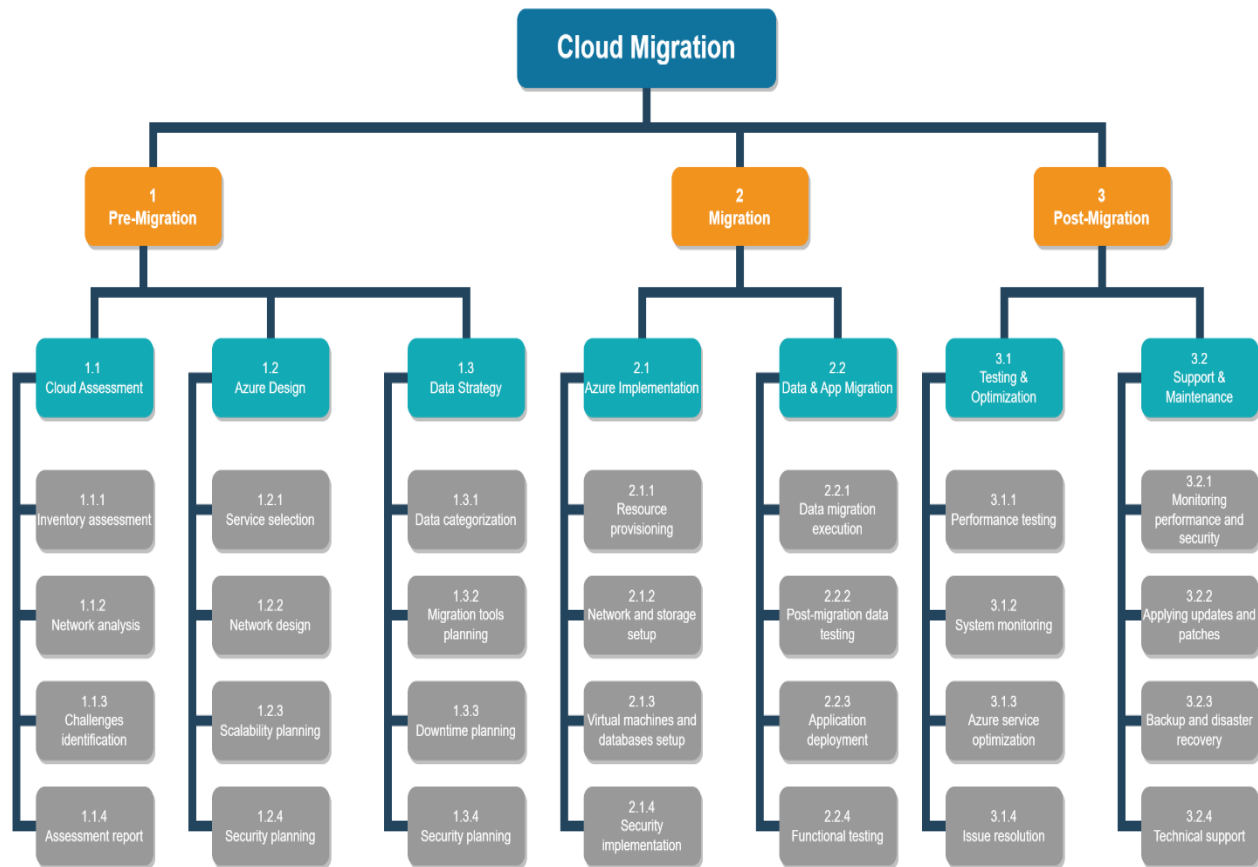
Cloud Migration

1
Pre-Migration

2
Migration

3
Post-Migration

1.1
Cloud Assessment

1.1.1
Inventory assessment

1.1.2
Network analysis

1.1.3
Challenges identification

1.1.4
Assessment report

1.2
Azure Design

1.2.1
Service selection

1.2.2
Network design

1.2.3
Scalability planning

1.2.4
Security planning

1.3
Data Strategy

1.3.1
Data categorization

1.3.2
Migration tools planning

1.3.3
Downtime planning

1.3.4
Security planning

2.1
Azure Implementation

2.1.1
Resource provisioning

2.1.2
Network and storage setup

2.1.3
Virtual machines and databases setup

2.1.4
Security implementation

2.2
Data & App Migration

2.2.1
Data migration execution

2.2.2
Post-migration data testing

2.2.3
Application deployment

2.2.4
Functional testing

3.1
Testing & Optimization

3.1.1
Performance testing

3.1.2
System monitoring

3.1.3
Azure service optimization

3.1.4
Issue resolution

3.2
Support & Maintenance

3.2.1
Monitoring performance and security

3.2.2
Applying updates and patches

3.2.3
Backup and disaster recovery

3.2.4
Technical support